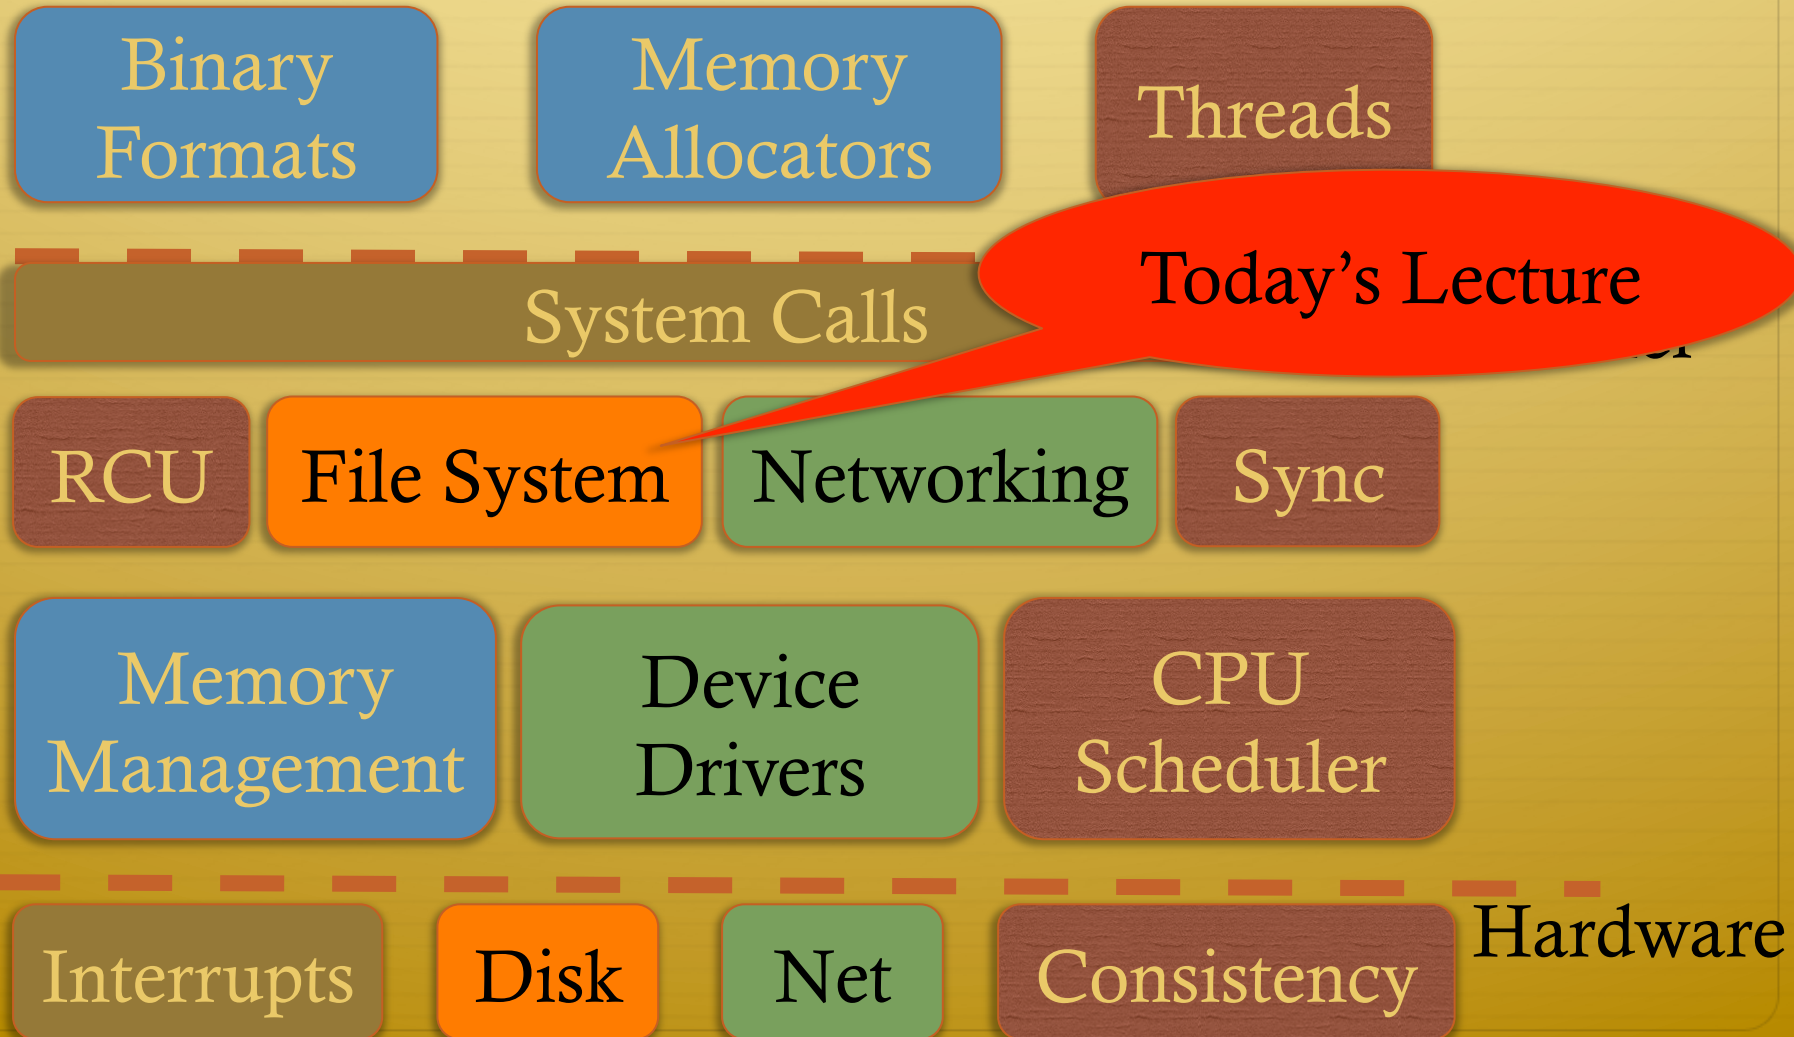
Binary Formats

Memory Allocators

Threads

System Calls

Today's Lecture

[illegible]

RCU

File System

Networking

Sync

Memory Management

Device Drivers

CPU Scheduler

Hardware

Interrupts

Disk

Net

Consistency